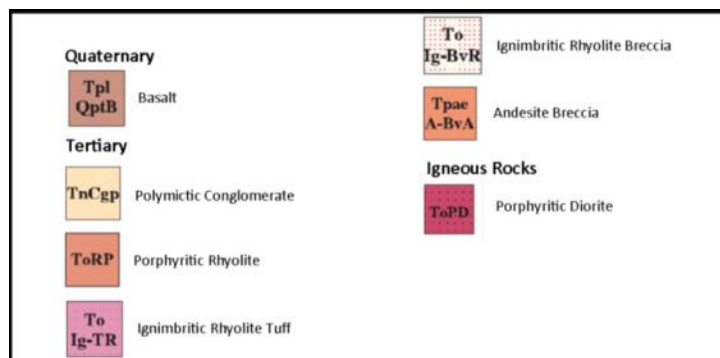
Quaternary

Tpl QptB Basalt

Tertiary

TnCgp Polymictic Conglomerate

ToRP Porphyritic Rhyolite

To Ig-TR Ignimbritic Rhyolite Tuff

To Ig-BvR Ignimbritic Rhyolite Breccia

Tpae A-BvA Andesite Breccia

Igneous Rocks

ToPD Porphyritic Diorite